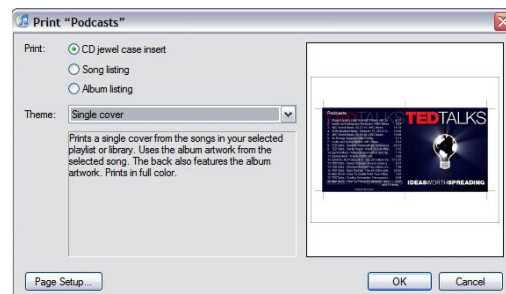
Print "Podcasts"

Print: CD jewel case insert
Song listing
Album listing

Theme: Single cover

Prints a single cover from the songs in your selected playlist or library. Uses the album artwork from the selected song. The back also features the album artwork. Prints in full color.

Podcasts

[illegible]

TEDTALKS

IDEAS WORTH SPREADING

Page Setup...

OK

Cancel